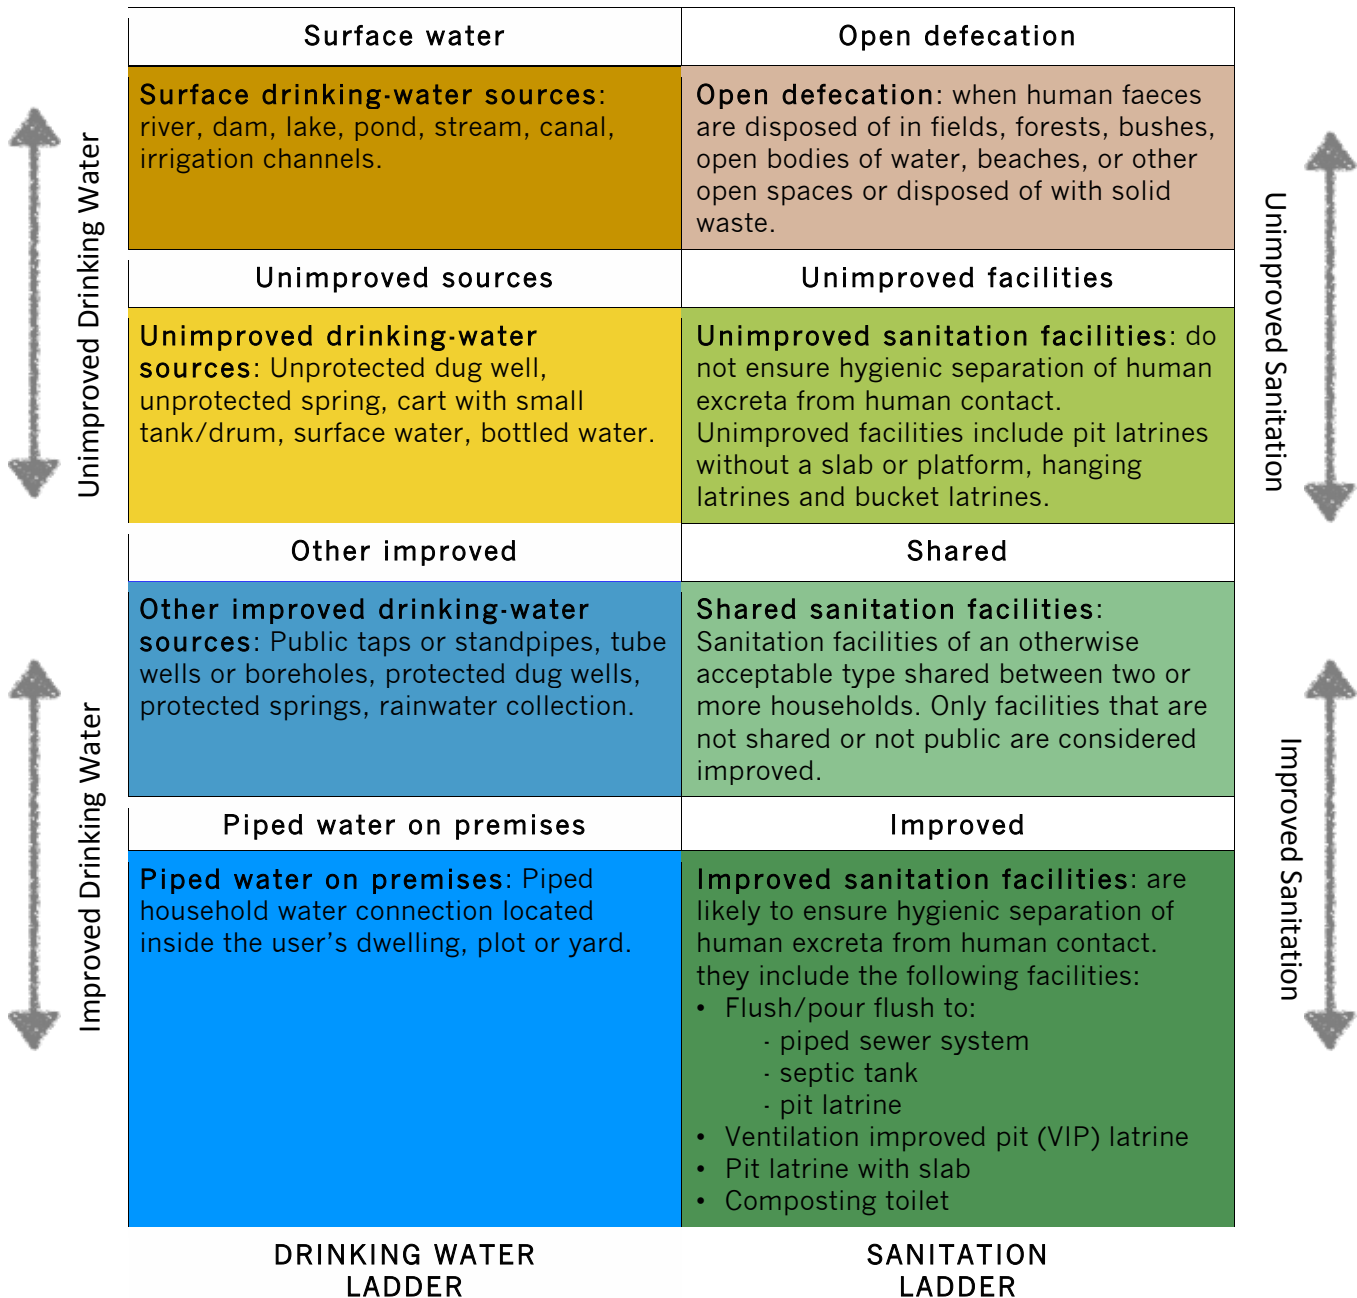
Unimproved Drinking Water

Improved Drinking Water

| Surface water | Open defecation |
|---|---|
| **Surface drinking-water sources**: river, dam, lake, pond, stream, canal, irrigation channels. | **Open defecation**: when human faeces are disposed of in fields, forests, bushes, open bodies of water, beaches, or other open spaces or disposed of with solid waste. |
| Unimproved sources | Unimproved facilities |
| **Unimproved drinking-water sources**: Unprotected dug well, unprotected spring, cart with small tank/drum, surface water, bottled water. | **Unimproved sanitation facilities**: do not ensure hygienic separation of human excreta from human contact. Unimproved facilities include pit latrines without a slab or platform, hanging latrines and bucket latrines. |
| Other improved | Shared |
| **Other improved drinking-water sources**: Public taps or standpipes, tube wells or boreholes, protected dug wells, protected springs, rainwater collection. | **Shared sanitation facilities**: Sanitation facilities of an otherwise acceptable type shared between two or more households. Only facilities that are not shared or not public are considered improved. |
| Piped water on premises | Improved |
| **Piped water on premises**: Piped household water connection located inside the user's dwelling, plot or yard. | **Improved sanitation facilities**: are likely to ensure hygienic separation of human excreta from human contact. they include the following facilities: • Flush/pour flush to: - piped sewer system - septic tank - pit latrine • Ventilation improved pit (VIP) latrine • Pit latrine with slab • Composting toilet |

Unimproved Sanitation

Improved Sanitation

DRINKING WATER LADDER

SANITATION LADDER